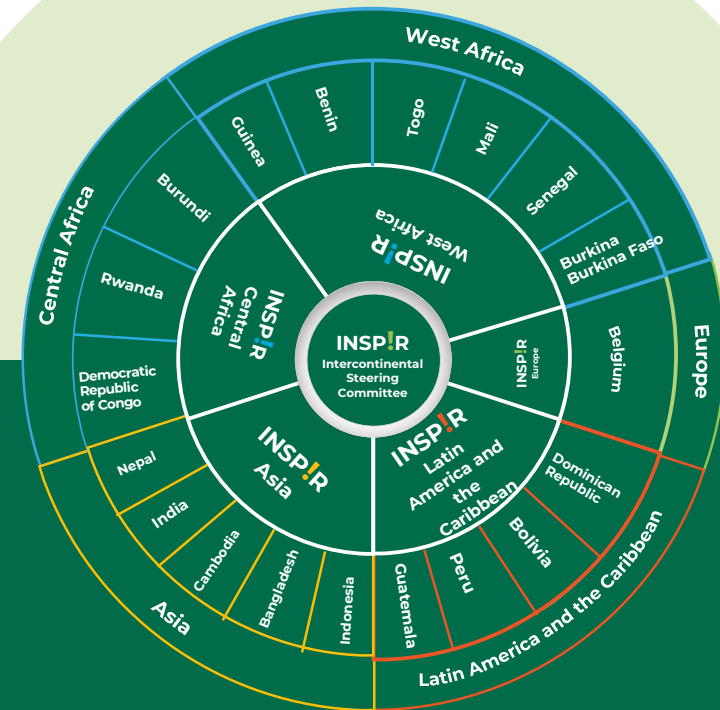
West Africa

Central Africa

Europe

Asia

Latin America and the Caribbean

Guinea

Benin

Togo

Mali

Senegal

Burkina Burkina Faso

Burundi

Rwanda

Democratic Republic of Congo

Belgium

Dominican Republic

Bolivia

Peru

Guatemala

Indonesia

Bangladesh

Cambodia

India

Nepal

INSP!R West Africa

INSP!R Central Africa

INSP!R Europe

INSP!R Latin America and the Caribbean

INSP!R Asia

INSP!R Intercontinental Steering Committee